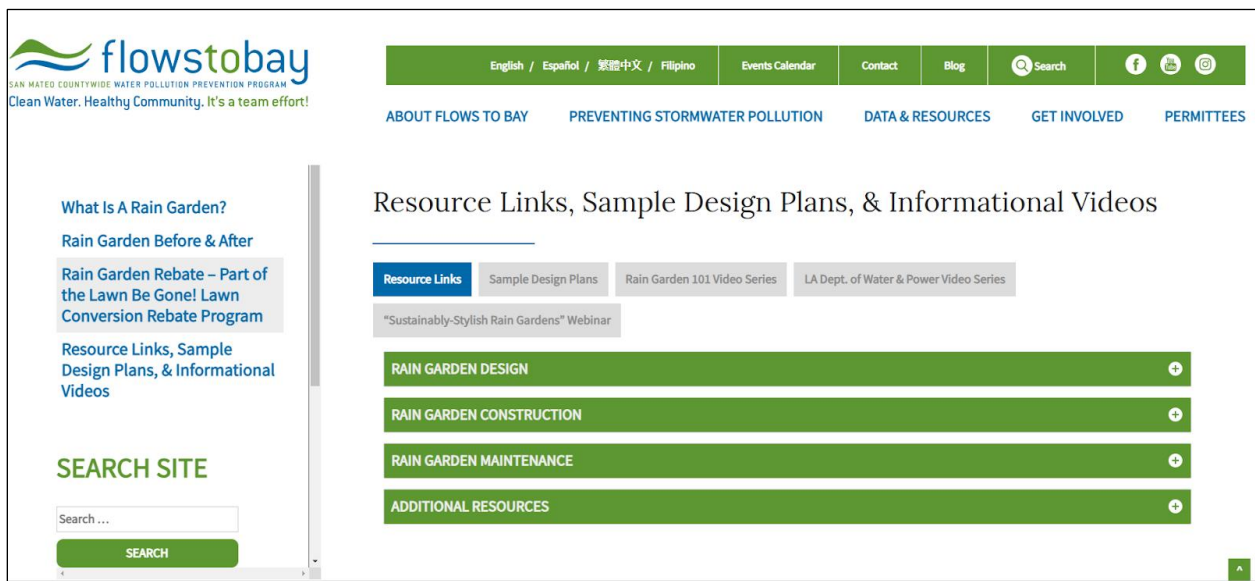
flowstobay
SAN MATEO COUNTYWIDE WATER POLLUTION PREVENTION PROGRAM
Clean Water. Healthy Community. It's a team effort!

English / Español / 繁體中文 / Filipino
Events Calendar
Contact
Blog
Search

ABOUT FLOWS TO BAY
PREVENTING STORMWATER POLLUTION
DATA & RESOURCES
GET INVOLVED
PERMITTEES

What Is A Rain Garden?
Rain Garden Before & After
Rain Garden Rebate – Part of the Lawn Be Gone! Lawn Conversion Rebate Program
Resource Links, Sample Design Plans, & Informational Videos

SEARCH SITE
Search ...
SEARCH

Resource Links, Sample Design Plans, & Informational Videos

Resource Links
Sample Design Plans
Rain Garden 101 Video Series
LA Dept. of Water & Power Video Series
"Sustainably-Stylish Rain Gardens" Webinar

RAIN GARDEN DESIGN
RAIN GARDEN CONSTRUCTION
RAIN GARDEN MAINTENANCE
ADDITIONAL RESOURCES